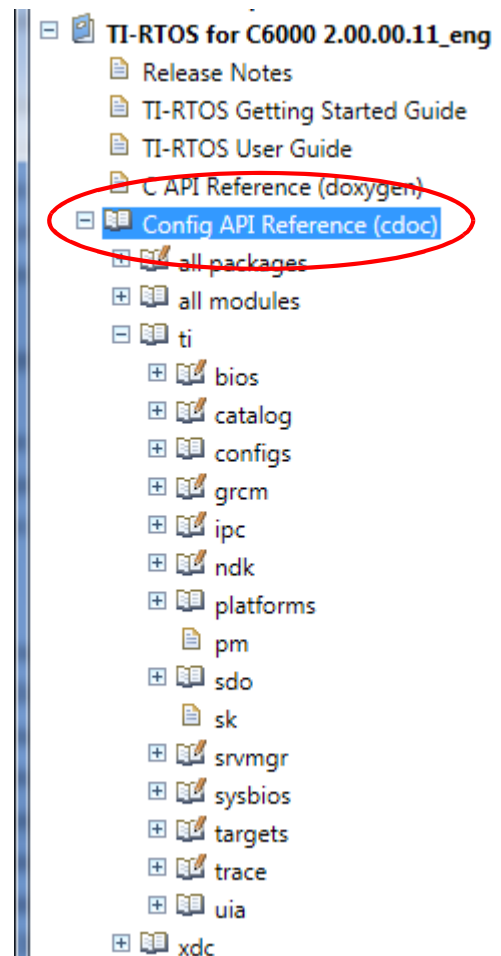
TI-RTOS for C6000 2.00.00.11_eng
Release Notes
TI-RTOS Getting Started Guide
TI-RTOS User Guide
C API Reference (doxygen)
Config API Reference (cdoc)
all packages
all modules
ti
bios
catalog
configs
grcm
ipc
ndk
platforms
pm
sdo
sk
srvmgr
sysbios
targets
trace
uia
xdc